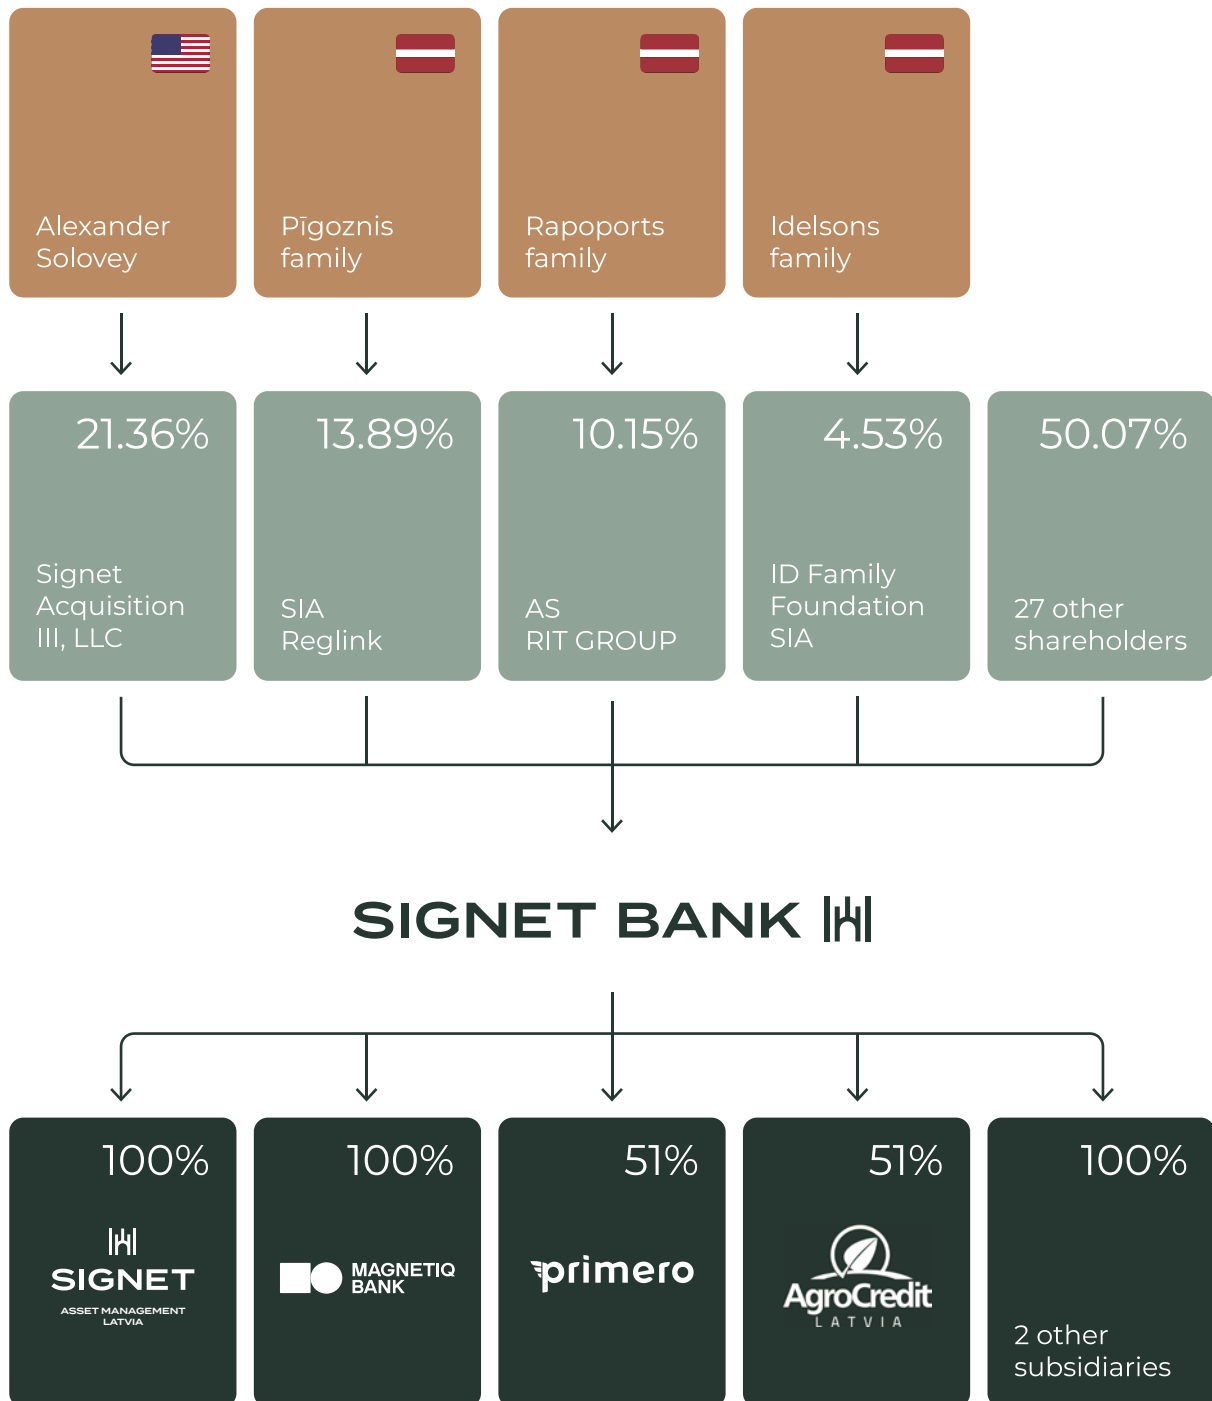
Alexander Solovey

Pīgoznis family

Rapoports family

Idelsons family

21.36%
Signet Acquisition III, LLC

13.89%
SIA Reglink

10.15%
AS RIT GROUP

4.53%
ID Family Foundation SIA

50.07%
27 other shareholders

SIGNET BANK

100%
SIGNET
ASSET MANAGEMENT LATVIA

100%
MAGNETIQ BANK

51%
primero

51%
AgroCredit
LATVIA

100%
2 other subsidiaries